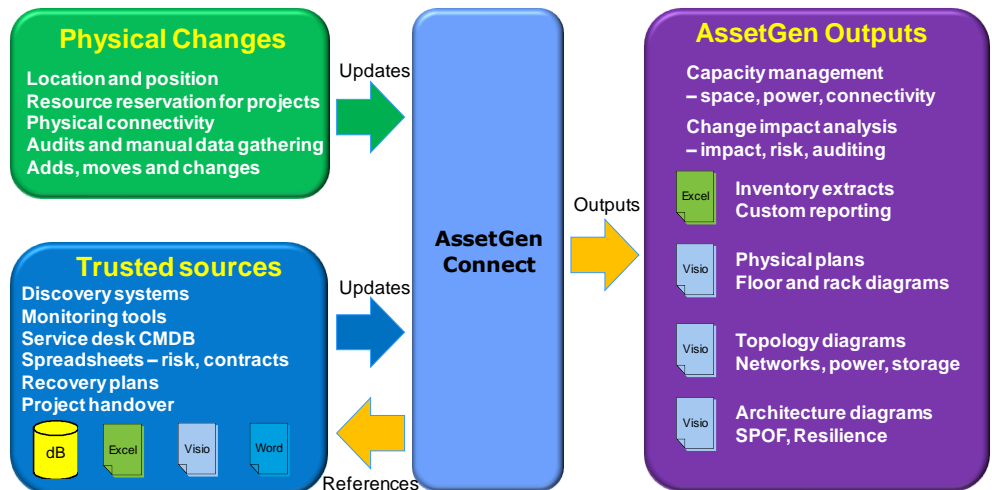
Physical Changes

Location and position
Resource reservation for projects
Physical connectivity
Audits and manual data gathering
Adds, moves and changes

Updates

Trusted sources

Discovery systems
Monitoring tools
Service desk CMDB
Spreadsheets – risk, contracts
Recovery plans
Project handover

dB

Excel

Visio

Word

Updates

References

AssetGen Connect

Outputs

AssetGen Outputs

Capacity management
– space, power, connectivity

Change impact analysis
– impact, risk, auditing

Excel

Inventory extracts
Custom reporting

Visio

Physical plans
Floor and rack diagrams

Visio

Topology diagrams
Networks, power, storage

Visio

Architecture diagrams
SPOF, Resilience